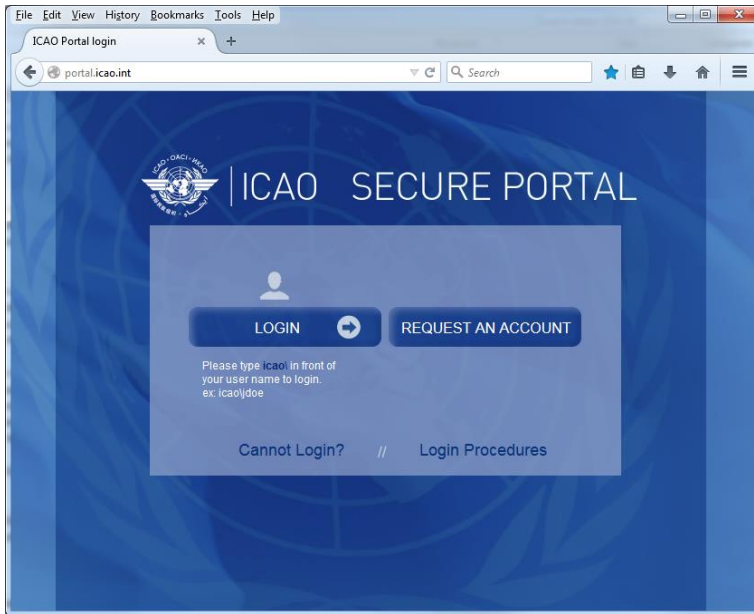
File Edit View History Bookmarks Tools Help

ICAO Portal login ×

portal.icao.int

Search

ICAO · OACI · ИКАО

ICAO SECURE PORTAL

LOGIN

REQUEST AN ACCOUNT

Please type icao\ in front of your user name to login.
ex: icao\jdoe

Cannot Login? // Login Procedures